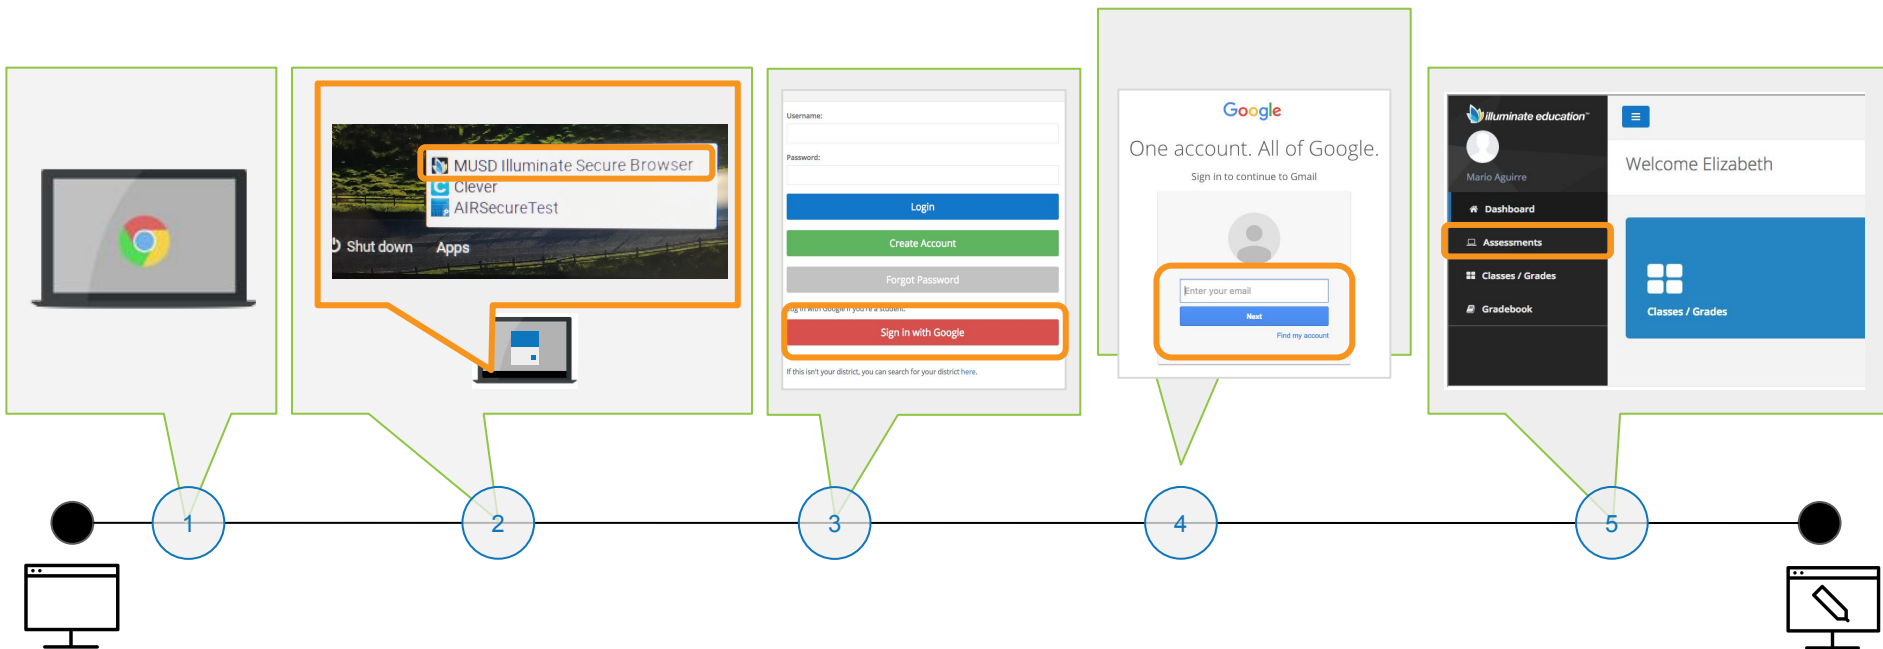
MUSD Illuminate Secure Browser
Clever
AIRSecureTest
Shut down
Apps

Username:
Password:
Login
Create Account
Forgot Password
Log in with Google if you're a student:
Sign in with Google
If this isn't your district, you can search for your district here.

Google
One account. All of Google.
Sign in to continue to Gmail
Enter your email
Next
Find my account

illuminate education
Mario Aguirre
Dashboard
Assessments
Classes / Grades
Gradebook
Welcome Elizabeth
Classes / Grades

1
2
3
4
5